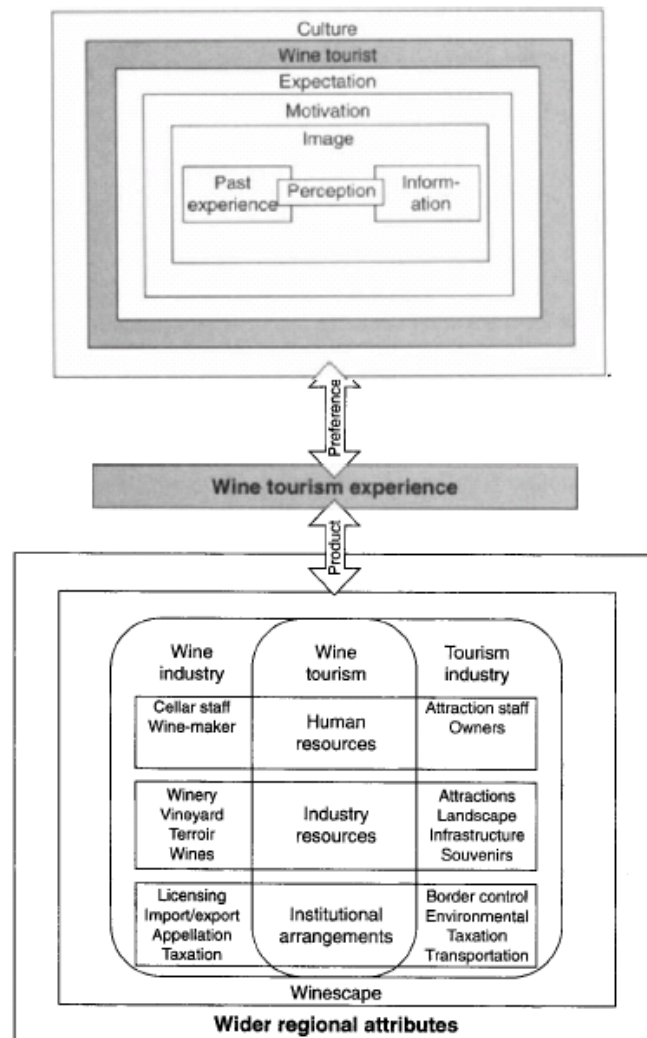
Culture

Wine tourist

Expectation

Motivation

Image

Past experience

Perception

Information

Preference

Wine tourism experience

Product

Wine industry

Wine tourism

Tourism industry

Cellar staff
Wine-maker

Human resources

Attraction staff
Owners

Winery
Vineyard
Terroir
Wines

Industry resources

Attractions
Landscape
Infrastructure
Souvenirs

Licensing
Import/export
Appellation
Taxation

Institutional arrangements

Border control
Environmental
Taxation
Transportation

Winescape

Wider regional attributes